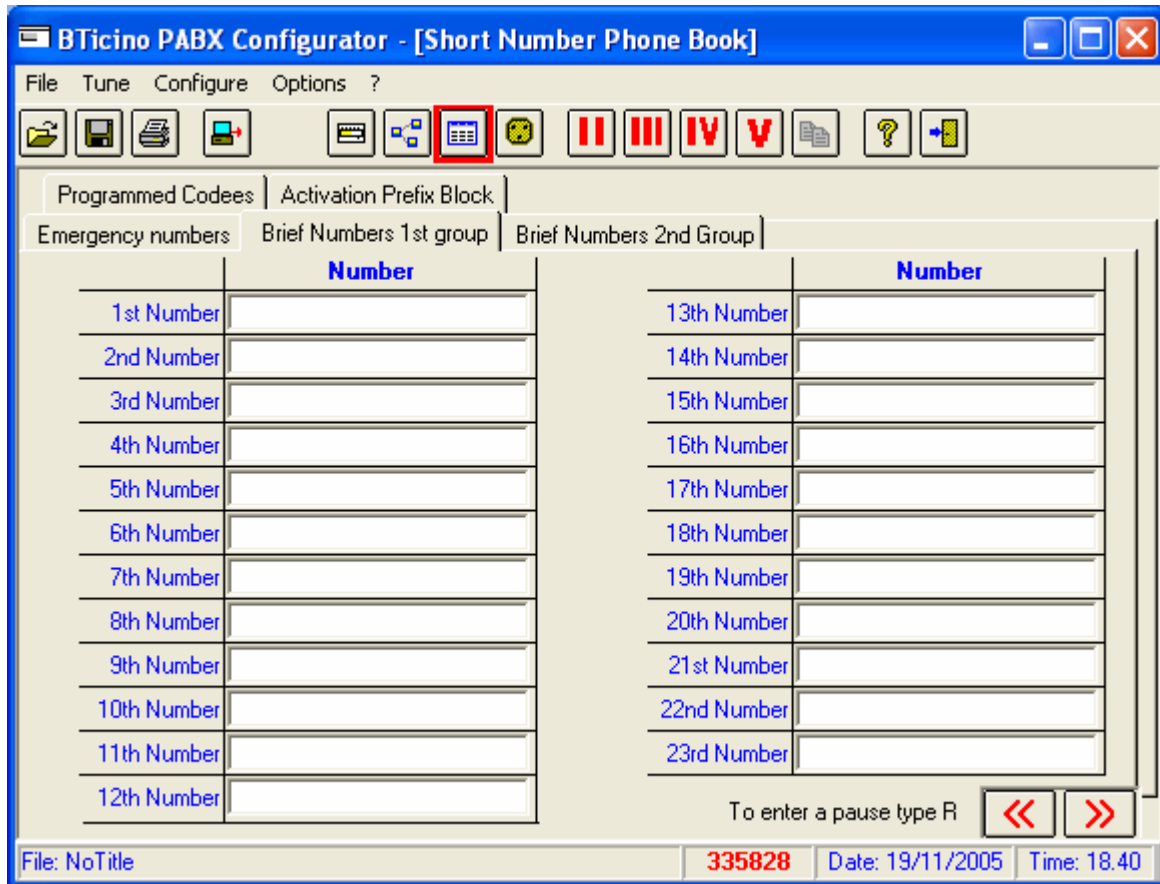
BTicino PABX Configurator - [Short Number Phone Book]

File Tune Configure Options ?

II III IV V

Programmed Codees | Activation Prefix Block

Emergency numbers | Brief Numbers 1st group | Brief Numbers 2nd Group

| | Number |
|---|---|
| 1st Number | |
| 2nd Number | |
| 3rd Number | |
| 4th Number | |
| 5th Number | |
| 6th Number | |
| 7th Number | |
| 8th Number | |
| 9th Number | |
| 10th Number | |
| 11th Number | |
| 12th Number | |

| | Number |
|---|---|
| 13th Number | |
| 14th Number | |
| 15th Number | |
| 16th Number | |
| 17th Number | |
| 18th Number | |
| 19th Number | |
| 20th Number | |
| 21st Number | |
| 22nd Number | |
| 23rd Number | |

To enter a pause type R

« »

File: NoTitle | 335828 | Date: 19/11/2005 | Time: 18.40